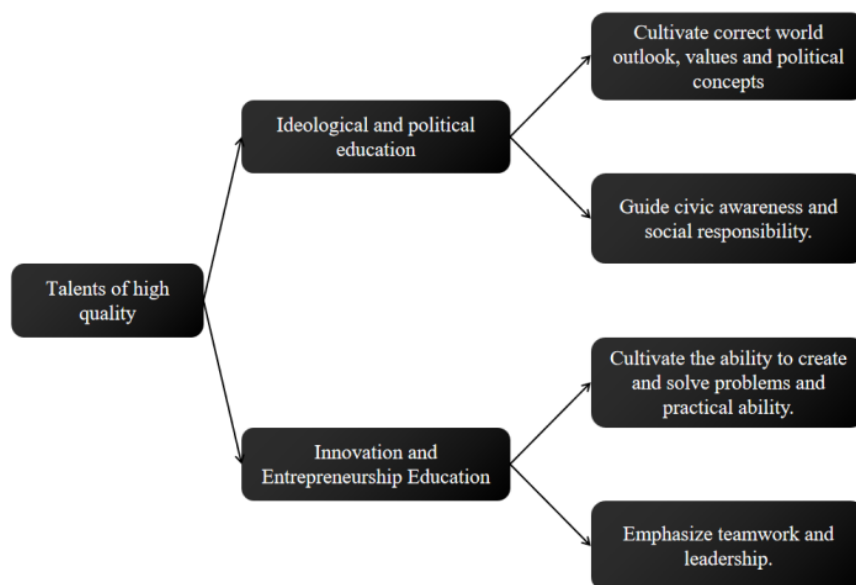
Talents of high quality

Ideological and political education

Cultivate correct world outlook, values and political concepts

Guide civic awareness and social responsibility.

Innovation and Entrepreneurship Education

Cultivate the ability to create and solve problems and practical ability.

Emphasize teamwork and leadership.